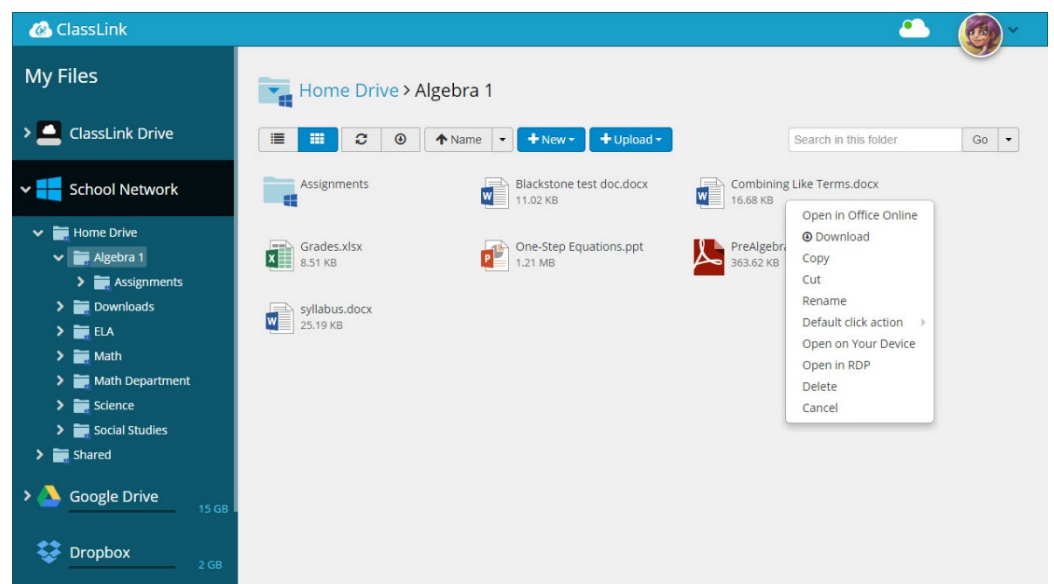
ClassLink

My Files

ClassLink Drive

School Network

Home Drive
Algebra 1
Assignments
Downloads
ELA
Math
Math Department
Science
Social Studies
Shared

Google Drive
15 GB

Dropbox
2 GB

Home Drive > Algebra 1

Name
+ New
+ Upload
Search in this folder
Go

Assignments

Blackstone test doc.docx
11.02 KB

Combining Like Terms.docx
16.68 KB

Grades.xlsx
8.51 KB

One-Step Equations.ppt
1.21 MB

PreAlgebra
363.62 KB

syllabus.docx
25.19 KB

Open in Office Online
Download
Copy
Cut
Rename
Default click action
Open on Your Device
Open in RDP
Delete
Cancel